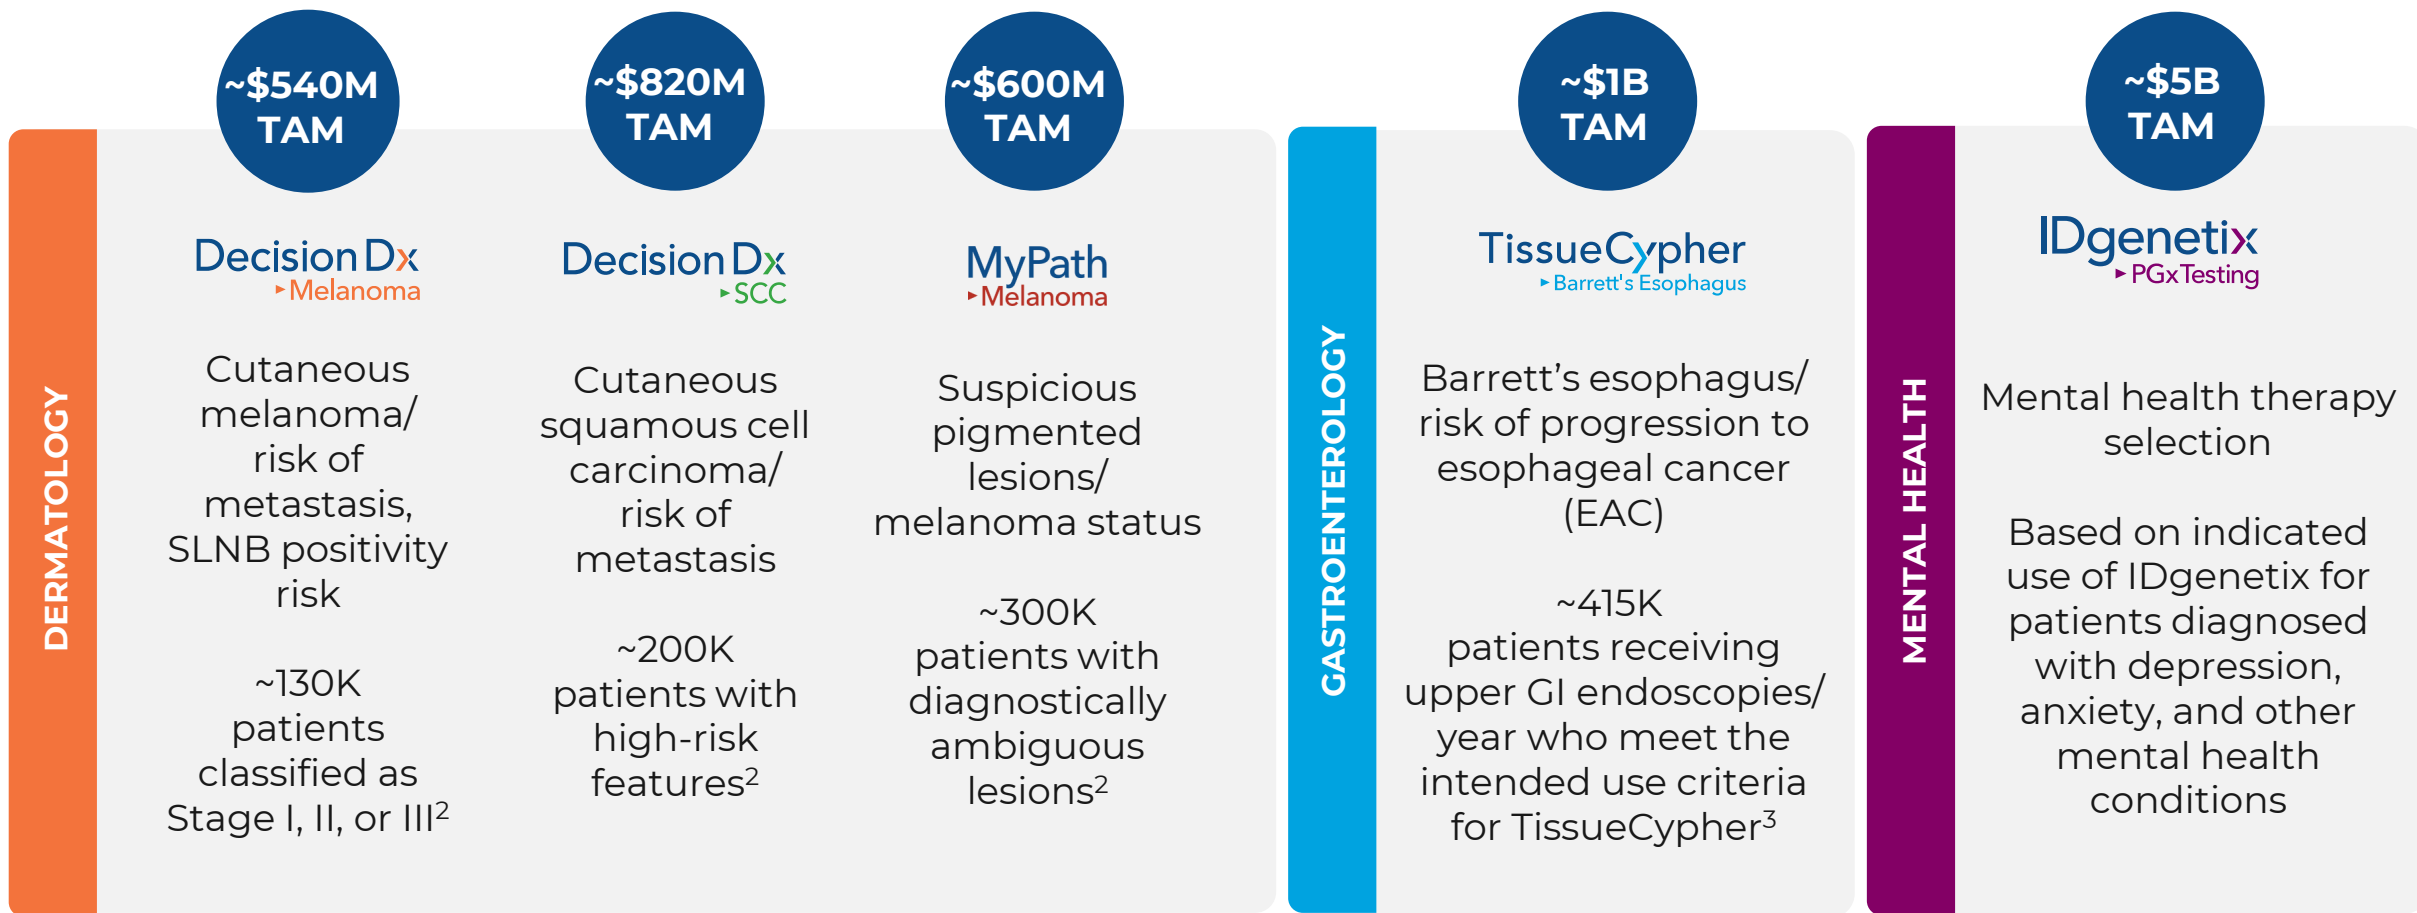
DERMATOLOGY

~$540M TAM

DecisionDx
▸Melanoma

Cutaneous melanoma/ risk of metastasis, SLNB positivity risk

~130K patients classified as Stage I, II, or III$^2$

~$820M TAM

DecisionDx
▸SCC

Cutaneous squamous cell carcinoma/ risk of metastasis

~200K patients with high-risk features$^2$

~$600M TAM

MyPath
▸Melanoma

Suspicious pigmented lesions/ melanoma status

~300K patients with diagnostically ambiguous lesions$^2$

GASTROENTEROLOGY

~$1B TAM

TissueCypher
▸Barrett's Esophagus

Barrett's esophagus/ risk of progression to esophageal cancer (EAC)

~415K patients receiving upper GI endoscopies/ year who meet the intended use criteria for TissueCypher$^3$

MENTAL HEALTH

~$5B TAM

IDgenetix
▸PGxTesting

Mental health therapy selection

Based on indicated use of IDgenetix for patients diagnosed with depression, anxiety, and other mental health conditions